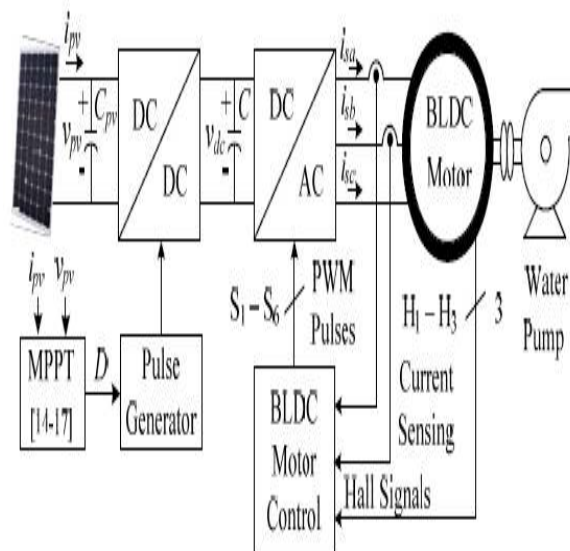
$i_{pv}$
$+$ $C_{pv}$
$v_{pv}$
$-$
DC
DC
$+$ $C$
$v_{dc}$
$-$
DC
AC
$i_{sa}$
$i_{sb}$
$i_{sc}$
BLDC
Motor
Water
Pump
$i_{pv}$ $v_{pv}$
MPPT
[14-17]
$D$
Pulse
Generator
$S_1 - S_6$
PWM
Pulses
$H_1 - H_3$
3
Current
Sensing
BLDC
Motor
Control
Hall Signals